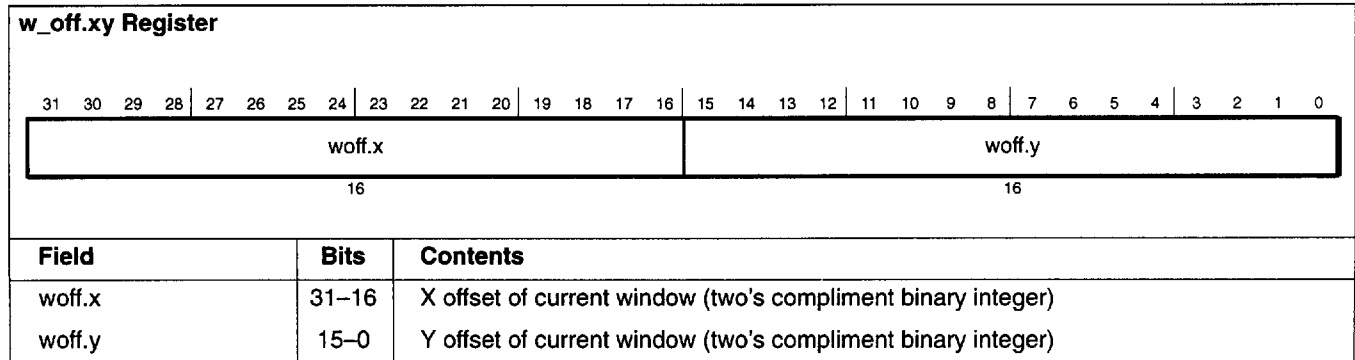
w_off.xy Register

31 30 29 28 27 26 25 24 23 22 21 20 19 18 17 16 15 14 13 12 11 10 9 8 7 6 5 4 3 2 1 0

woff.x

woff.y

16

16

| Field | Bits | Contents |
|---|---|---|
| woff.x | 31–16 | X offset of current window (two's compliment binary integer) |
| woff.y | 15–0 | Y offset of current window (two's compliment binary integer) |